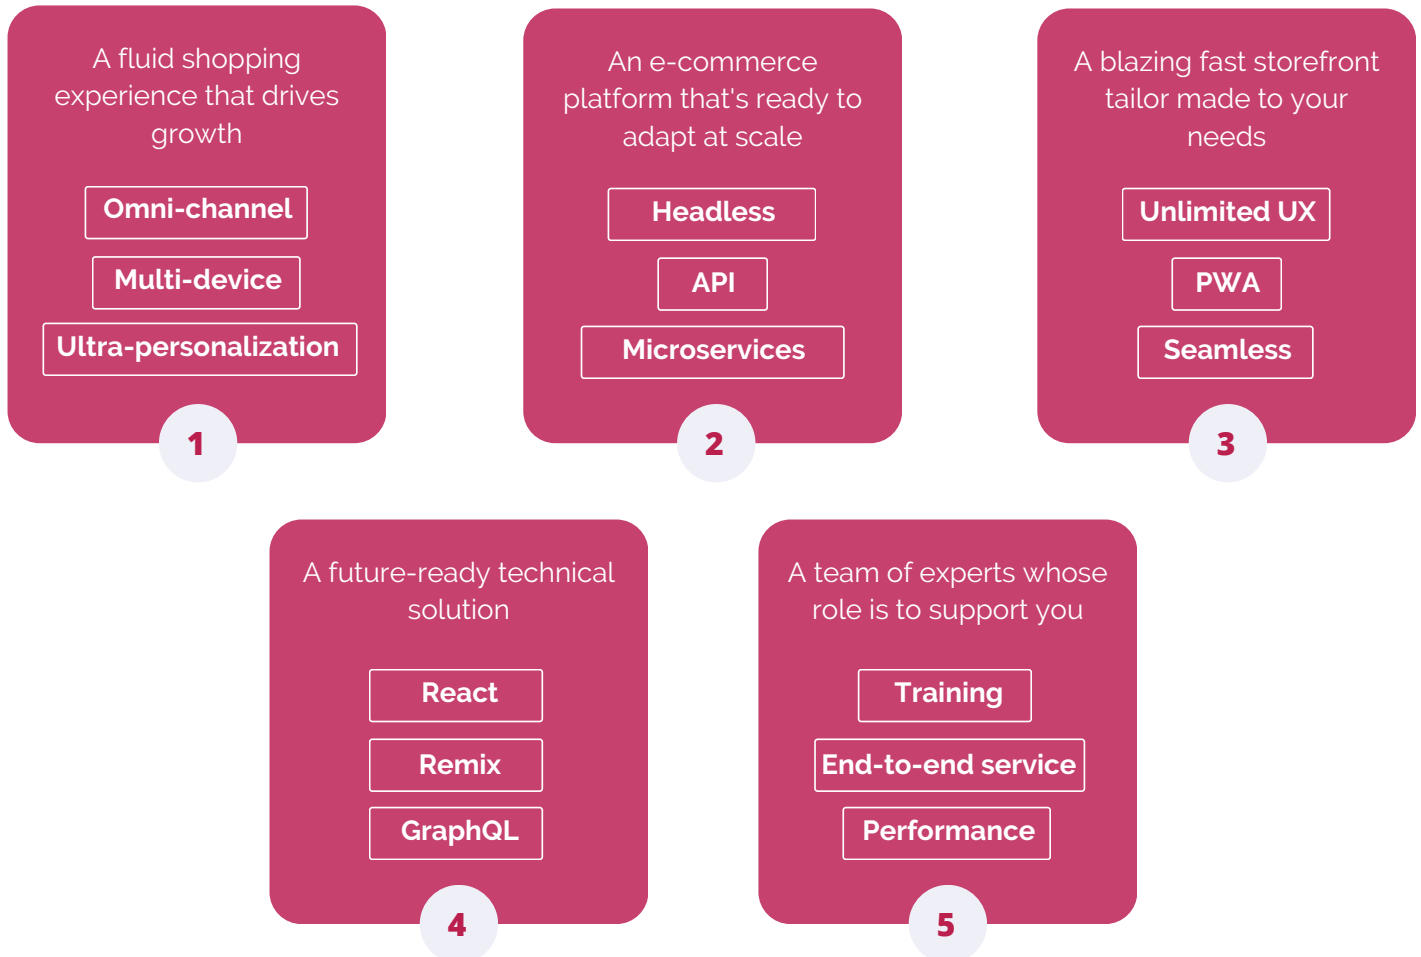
A fluid shopping experience that drives growth

Omni-channel

Multi-device

Ultra-personalization

1

An e-commerce platform that's ready to adapt at scale

Headless

API

Microservices

2

A blazing fast storefront tailor made to your needs

Unlimited UX

PWA

Seamless

3

A future-ready technical solution

React

Remix

GraphQL

4

A team of experts whose role is to support you

Training

End-to-end service

Performance

5